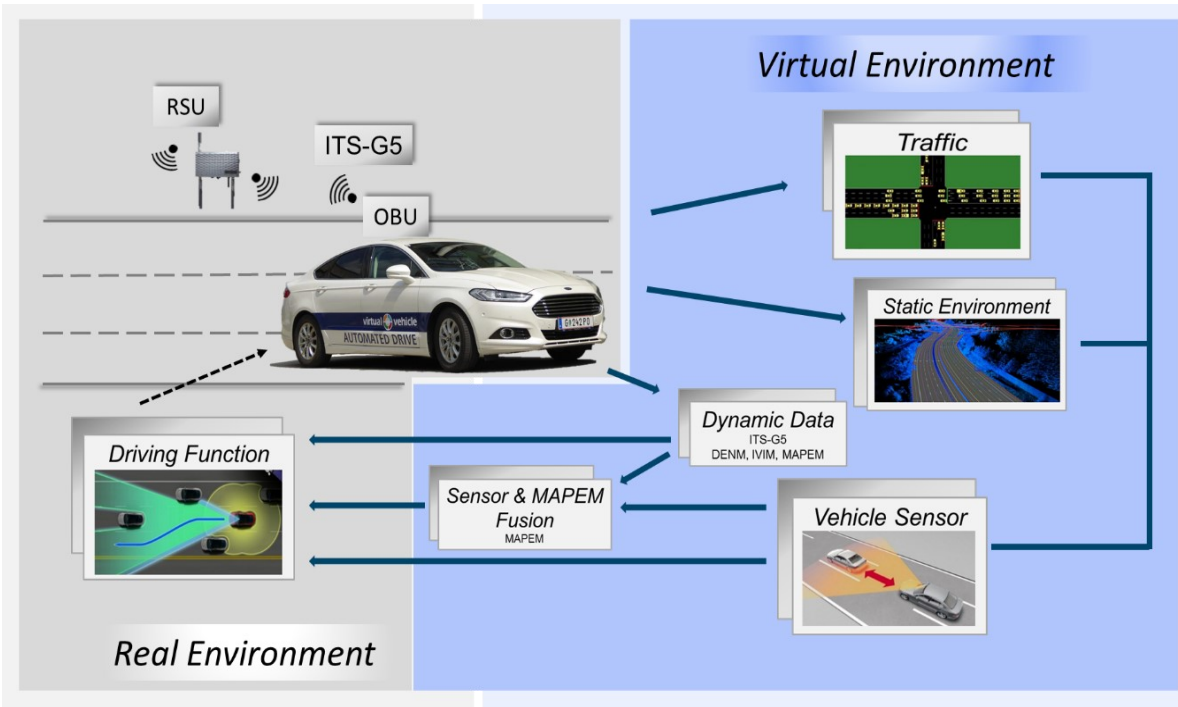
Virtual Environment

RSU

ITS-G5

OBU

virtual vehicle
AUTOMATED DRIVE

GU 242 PD

Traffic

Static Environment

Dynamic Data
ITS-G5
DENM, IVIM, MAPEM

Driving Function

Sensor & MAPEM Fusion
MAPEM

Vehicle Sensor

Real Environment